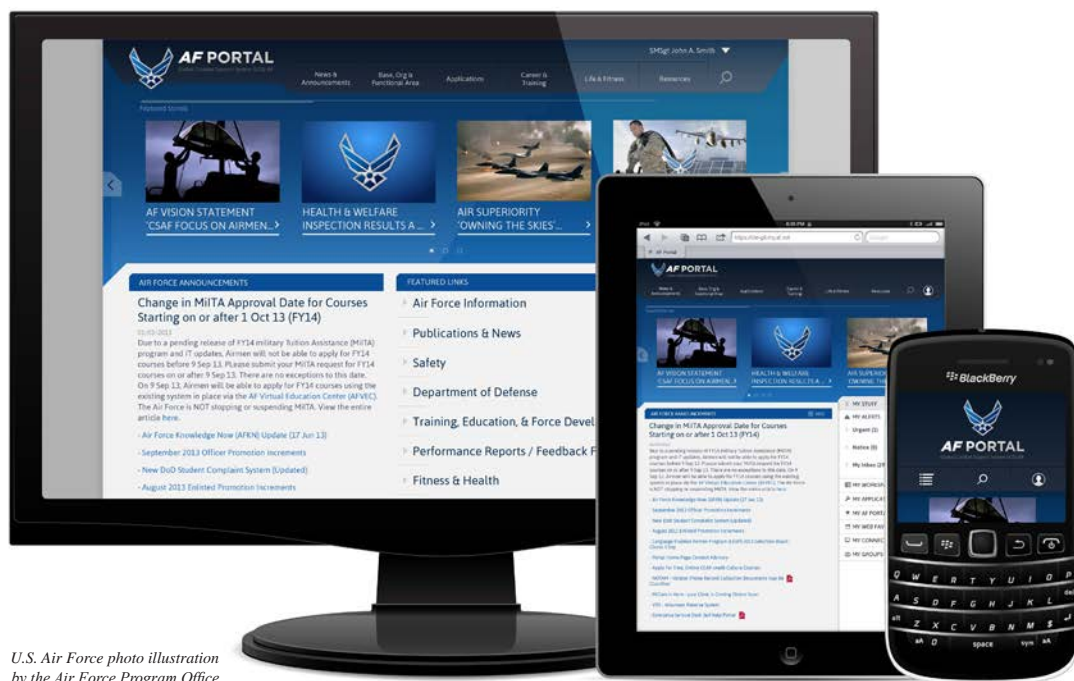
AF PORTAL

SMSgt John A. Smith

News & Announcements | Base, Org & Functional Area | Applications | Career & Training | Life & Fitness | Resources

Featured Stories

AF VISION STATEMENT 'CSAF FOCUS ON AIRMEN...

HEALTH & WELFARE INSPECTION RESULTS A ...

AIR SUPERIORITY 'OWNING THE SKIES'...

AIR FORCE ANNOUNCEMENTS

Change in MilTA Approval Date for Courses Starting on or after 1 Oct 13 (FY14)

Due to a pending release of FY14 military Tuition Assistance (MilTA) program and IT updates, Airmen will not be able to apply for FY14 courses before 9 Sep 13. PLease submit your MilTA request for FY14 courses on or after 9 Sep 13. There are no exceptions to this date. On 9 Sep 13, Airmen will be able to apply for FY14 courses using the existing system in place via the AF Virtual Education Center (AFVEC). The Air Force is NOT stopping or suspending MilTA. View the entire article here.

- Air Force Knowledge Now (AFKN) Update (17 Jun 13)

- September 2013 Officer Promotion Increments

- New DoD Student Complaint System (Updated)

- August 2013 Enlisted Promotion Increments

FEATURED LINKS

Air Force Information

Publications & News

Safety

Department of Defense

Training, Education, & Force Devel

Performance Reports / Feedback F

Fitness & Health

AF PORTAL

AF VISION STATEMENT 'CSAF FOCUS ON AIRMEN...

HEALTH & WELFARE INSPECTION RESULTS A ...

AIR FORCE ANNOUNCEMENTS

Change in MilTA Approval Date for Courses Starting on or after 1 Oct 13 (FY14)

MY STUFF

MY ALERTS

Urgent (1)

Notice (0)

My Inbox (27

MY WORKSP

MY APPLICAT

MY AF PORTAL

MY WEB FAV

MY CONNECT

MY GROUPS

BlackBerry

AF PORTAL

Q W E R T Y U I O P
A S D F G H J K L
alt Z X C V B N M
space sym

U.S. Air Force photo illustration by the Air Force Program Office